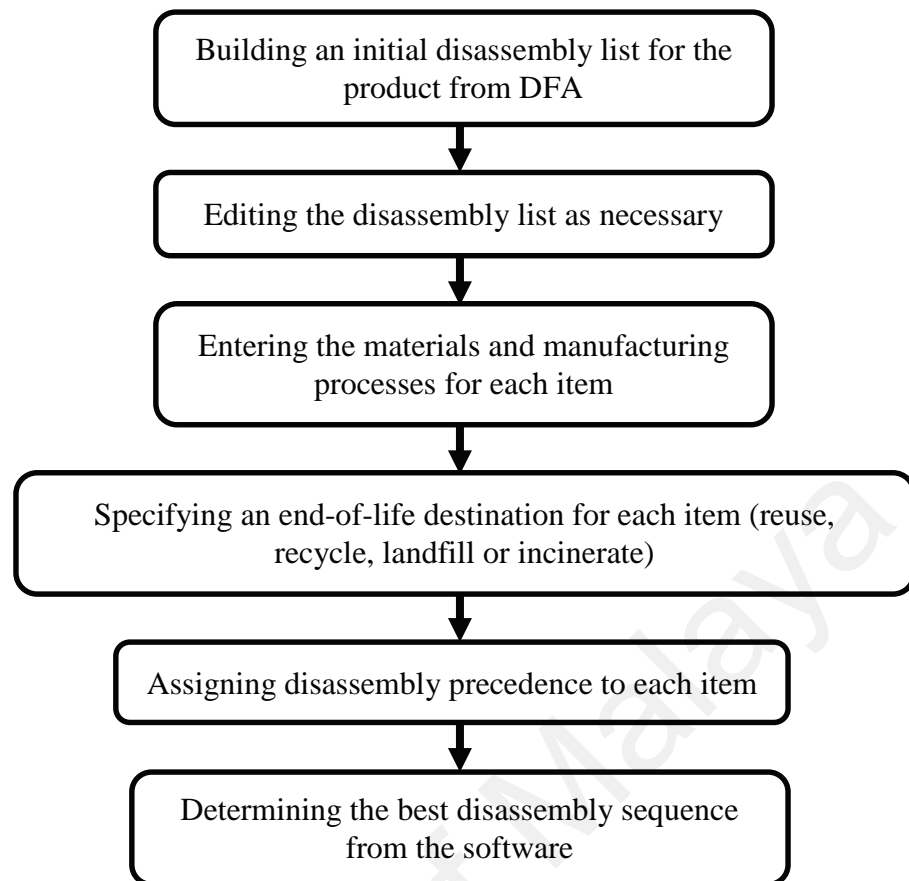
Building an initial disassembly list for the product from DFA

Editing the disassembly list as necessary

Entering the materials and manufacturing processes for each item

Specifying an end-of-life destination for each item (reuse, recycle, landfill or incinerate)

Assigning disassembly precedence to each item

Determining the best disassembly sequence from the software

Malaya